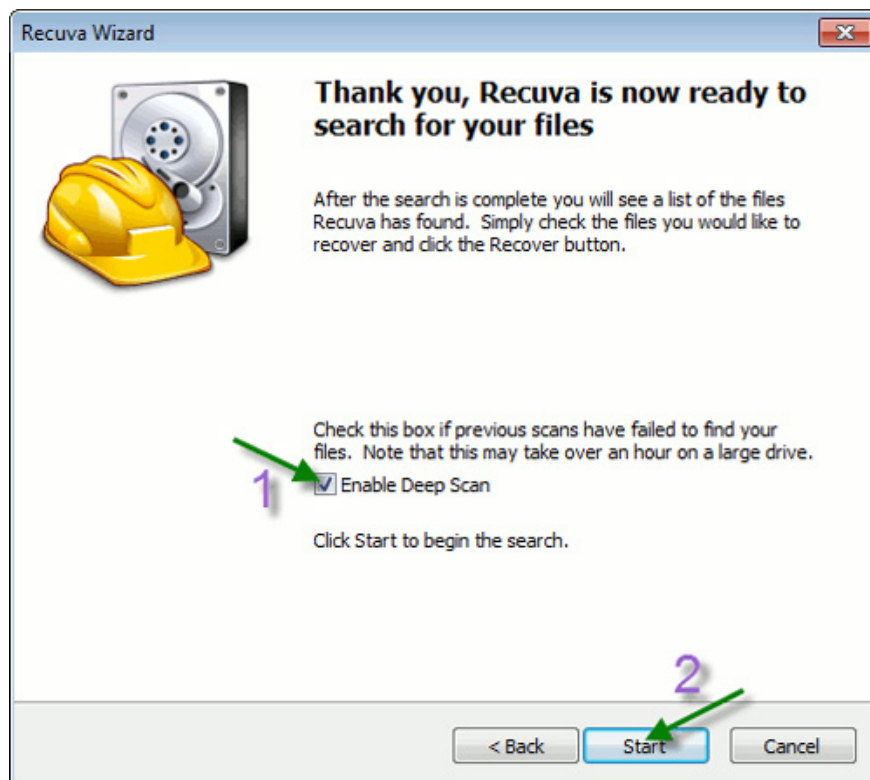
Recuva Wizard

Thank you, Recuva is now ready to search for your files

After the search is complete you will see a list of the files Recuva has found. Simply check the files you would like to recover and click the Recover button.

Check this box if previous scans have failed to find your files. Note that this may take over an hour on a large drive.

1

Enable Deep Scan

Click Start to begin the search.

2

< Back

Start

Cancel